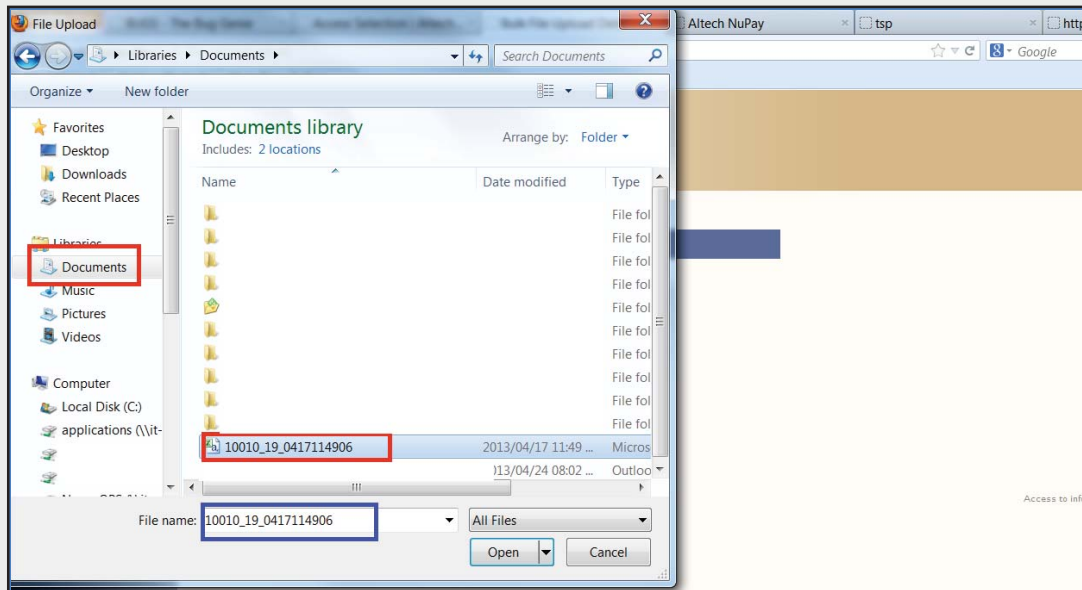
File Upload
Libraries ▸ Documents ▸
Search Documents
Organize ▾ New folder
Favorites
Desktop
Downloads
Recent Places
Libraries
Documents
Music
Pictures
Videos
Computer
Local Disk (C:)
applications (\\it-
Documents library
Includes: 2 locations
Arrange by: Folder ▾
Name
Date modified
Type
File fol
File fol
File fol
File fol
File fol
File fol
File fol
File fol
File fol
File fol
10010_19_0417114906
2013/04/17 11:49 ...
Micros
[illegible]13/04/24 08:02 ...
Outloo
File name: 10010_19_0417114906
All Files
Open
Cancel
Altech NuPay
tsp
http
Google
Access to inf